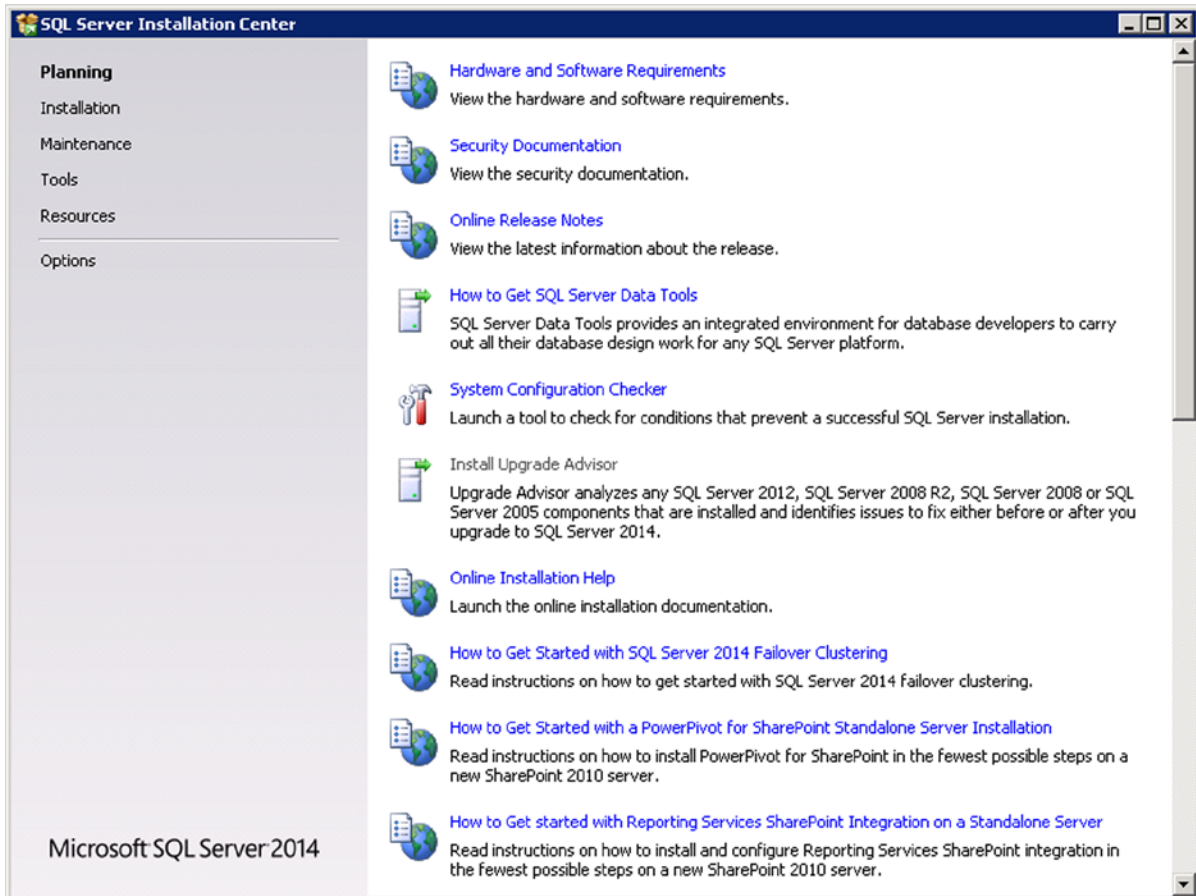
SQL Server Installation Center

Planning
Installation
Maintenance
Tools
Resources
Options

Microsoft SQL Server 2014

Hardware and Software Requirements
View the hardware and software requirements.

Security Documentation
View the security documentation.

Online Release Notes
View the latest information about the release.

How to Get SQL Server Data Tools
SQL Server Data Tools provides an integrated environment for database developers to carry out all their database design work for any SQL Server platform.

System Configuration Checker
Launch a tool to check for conditions that prevent a successful SQL Server installation.

Install Upgrade Advisor
Upgrade Advisor analyzes any SQL Server 2012, SQL Server 2008 R2, SQL Server 2008 or SQL Server 2005 components that are installed and identifies issues to fix either before or after you upgrade to SQL Server 2014.

Online Installation Help
Launch the online installation documentation.

How to Get Started with SQL Server 2014 Failover Clustering
Read instructions on how to get started with SQL Server 2014 failover clustering.

How to Get Started with a PowerPivot for SharePoint Standalone Server Installation
Read instructions on how to install PowerPivot for SharePoint in the fewest possible steps on a new SharePoint 2010 server.

How to Get started with Reporting Services SharePoint Integration on a Standalone Server
Read instructions on how to install and configure Reporting Services SharePoint integration in the fewest possible steps on a new SharePoint 2010 server.